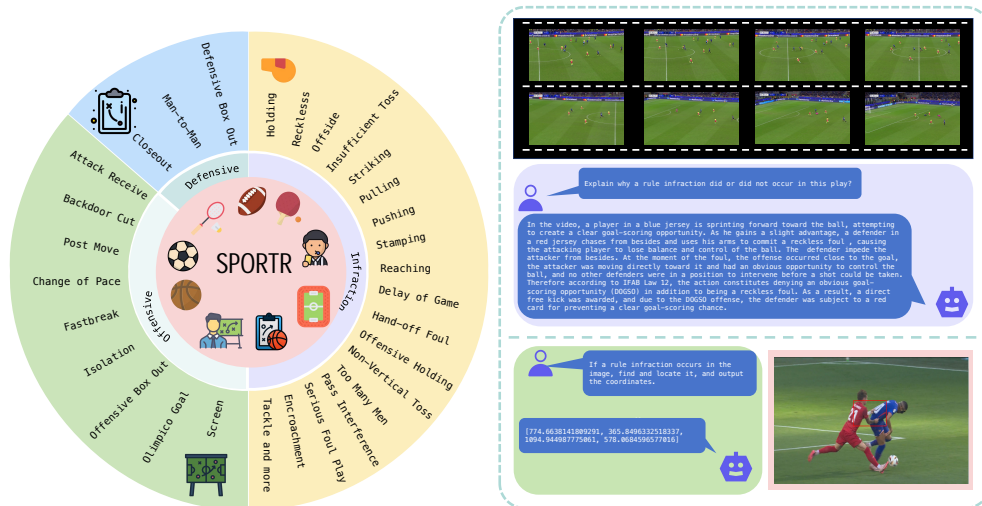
Defensive Box Out
Man-to-Man
Closeout
Defensive
Attack Receive
Backdoor Cut
Post Move
Change of Pace
Fastbreak
Isolation
Offensive Box Out
Olimpico Goal
Screen
Offensive
Holding
Reckless
Offside
Insufficient Toss
Striking
Pulling
Pushing
Stamping
Reaching
Delay of Game
Hand-off Foul
Offensive Holding
Non-Vertical Toss
Too Many Men
Pass Interference
Serious Foul Play
Encroachment
Tackle and more
Infraction
SPORTR

Explain why a rule infraction did or did not occur in this play?

In the video, a player in a blue jersey is sprinting forward toward the ball, attempting to create a clear goal-scoring opportunity. As he gains a slight advantage, a defender in a red jersey chases from besides and uses his arms to commit a reckless foul , causing the attacking player to lose balance and control of the ball. The defender impede the attacker from besides. At the moment of the foul, the offense occurred close to the goal, the attacker was moving directly toward it and had an obvious opportunity to control the ball, and no other defenders were in a position to intervene before a shot could be taken. Therefore according to IFAB Law 12, the action constitutes denying an obvious goal-scoring opportunity (DOGSO) in addition to being a reckless foul. As a result, a direct free kick was awarded, and due to the DOGSO offense, the defender was subject to a red card for preventing a clear goal-scoring chance.

If a rule infraction occurs in the image, find and locate it, and output the coordinates.

[774.6638141809291, 365.8496332518337, 1094.944987775061, 578.0684596577016]